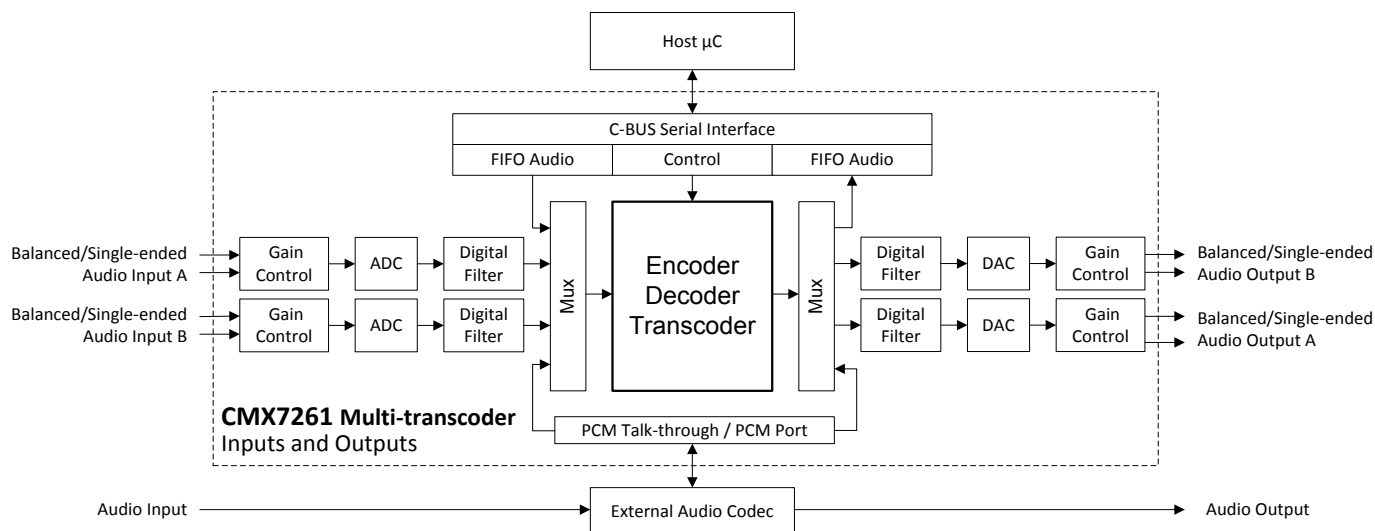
Host µC

C-BUS Serial Interface

FIFO Audio

Control

FIFO Audio

Balanced/Single-ended Audio Input A

Gain Control

ADC

Digital Filter

Balanced/Single-ended Audio Input B

Gain Control

ADC

Digital Filter

Mux

Encoder Decoder Transcoder

Mux

Digital Filter

DAC

Gain Control

Balanced/Single-ended Audio Output B

Digital Filter

DAC

Gain Control

Balanced/Single-ended Audio Output A

**CMX7261 Multi-transcoder**
Inputs and Outputs

PCM Talk-through / PCM Port

Audio Input

External Audio Codec

Audio Output